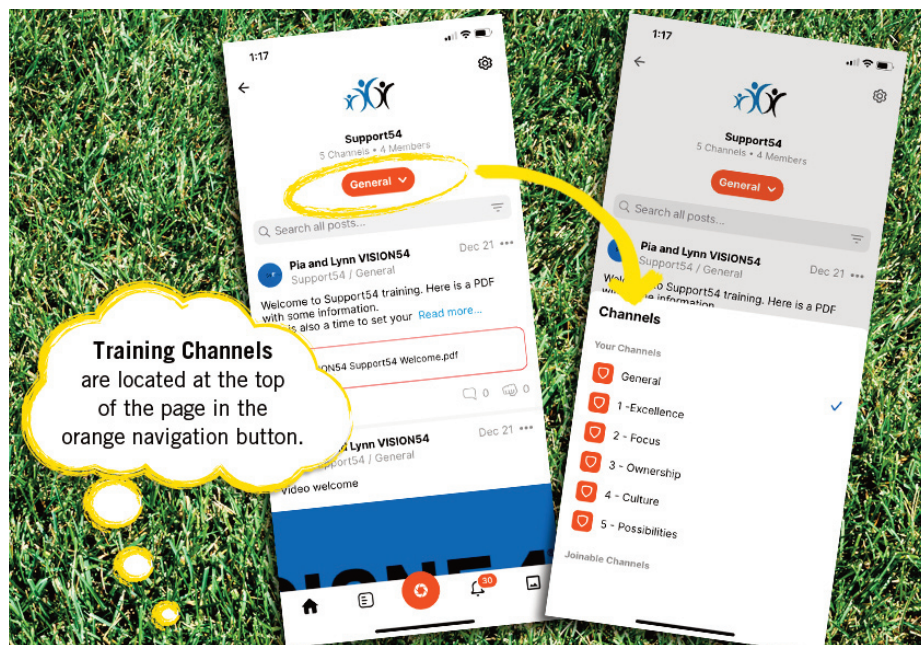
1:17

Support54
5 Channels • 4 Members

General

Search all posts...

Pia and Lynn VISION54
Support54 / General
Dec 21

Welcome to Support54 training. Here is a PDF with some information.
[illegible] is also a time to set your Read more...

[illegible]ON54 Support54 Welcome.pdf

0 0

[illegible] Lynn VISION54
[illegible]pport54 / General
Dec 21

Video welcome

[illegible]IONE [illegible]

30

Training Channels are located at the top of the page in the orange navigation button.

1:17

Support54
5 Channels • 4 Members

General

Search all posts...

Pia and Lynn VISION54
Support54 / General
Dec 21

Welco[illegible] to Support54 training. Here is a PDF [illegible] information.

Channels

Your Channels

General

1 -Excellence

2 - Focus

3 - Ownership

4 - Culture

5 - Possibilities

Joinable Channels